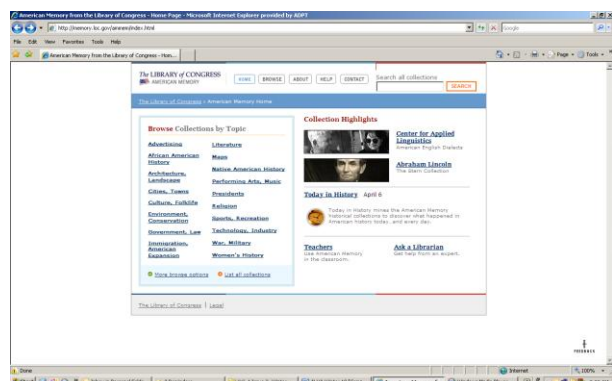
American Memory from the Library of Congress - Home Page - Microsoft Internet Explorer provided by ADPT

http://memory.loc.gov/ammem/index.html

Google

File Edit View Favorites Tools Help

American Memory from the Library of Congress - Hom...

Page Tools

The LIBRARY of CONGRESS
AMERICAN MEMORY

HOME | BROWSE | ABOUT | HELP | CONTACT

Search all collections

SEARCH

The Library of Congress > American Memory Home

Browse Collections by Topic

Advertising
African American History
Architecture, Landscape
Cities, Towns
Culture, Folklife
Environment, Conservation
Government, Law
Immigration, American Expansion

Literature
Maps
Native American History
Performing Arts, Music
Presidents
Religion
Sports, Recreation
Technology, Industry
War, Military
Women's History

More browse options
List all collections

Collection Highlights

Center for Applied Linguistics
American English Dialects

Abraham Lincoln
The Stern Collection

Today in History April 6

Today in History mines the American Memory historical collections to discover what happened in American history today...and every day.

Teachers
Use American Memory in the classroom.

Ask a Librarian
Get help from an expert.

The Library of Congress | Legal

Done

Internet

100%